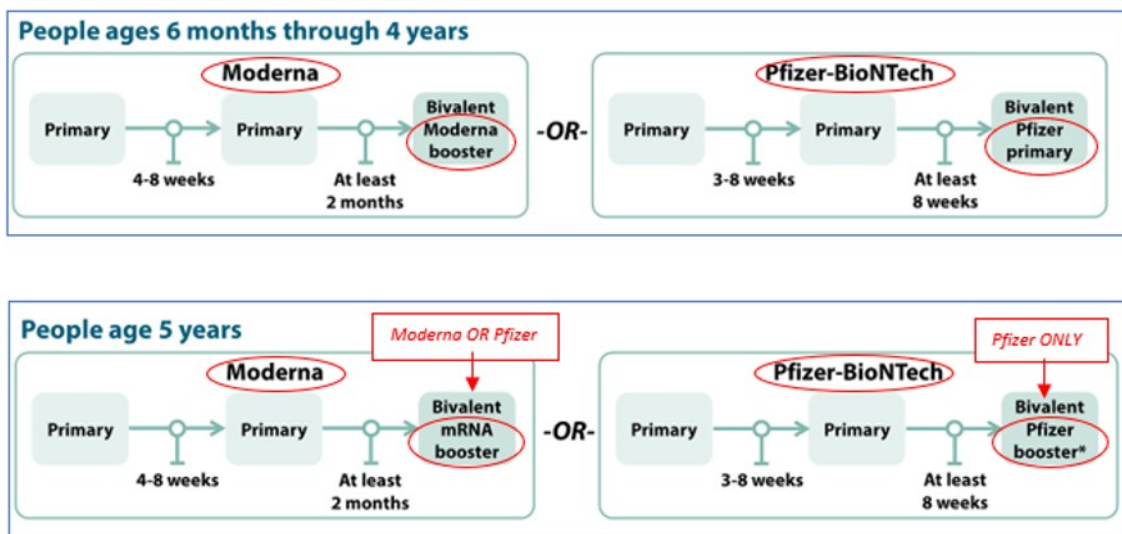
People ages 6 months through 4 years

Moderna

Primary

4-8 weeks

Primary

At least 2 months

Bivalent Moderna booster

-OR-

Pfizer-BioNTech

Primary

3-8 weeks

Primary

At least 8 weeks

Bivalent Pfizer primary

People age 5 years

Moderna OR Pfizer

Moderna

Primary

4-8 weeks

Primary

At least 2 months

Bivalent mRNA booster

-OR-

Pfizer ONLY

Pfizer-BioNTech

Primary

3-8 weeks

Primary

At least 8 weeks

Bivalent Pfizer booster*